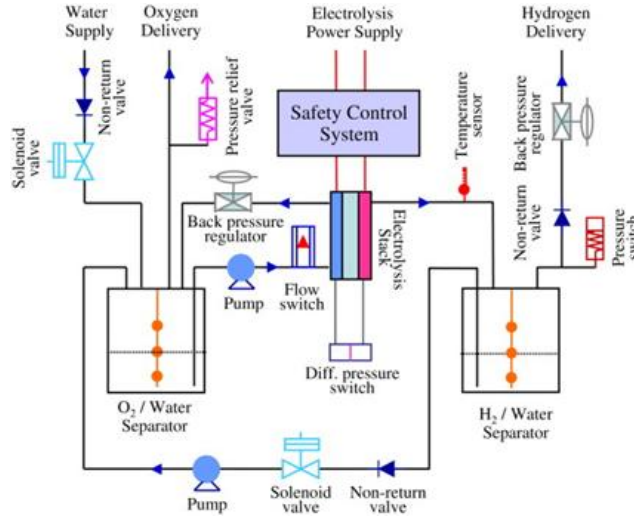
Water Supply

Oxygen Delivery

Electrolysis Power Supply

Hydrogen Delivery

Non-return valve

Solenoid valve

Pressure relief valve

Safety Control System

Temperature sensor

Back pressure regulator

Back pressure regulator

Electrolysis Stack

Non-return valve

Pressure switch

Pump

Flow switch

Diff. pressure switch

$O_2$ / Water Separator

$H_2$ / Water Separator

Pump

Solenoid valve

Non-return valve